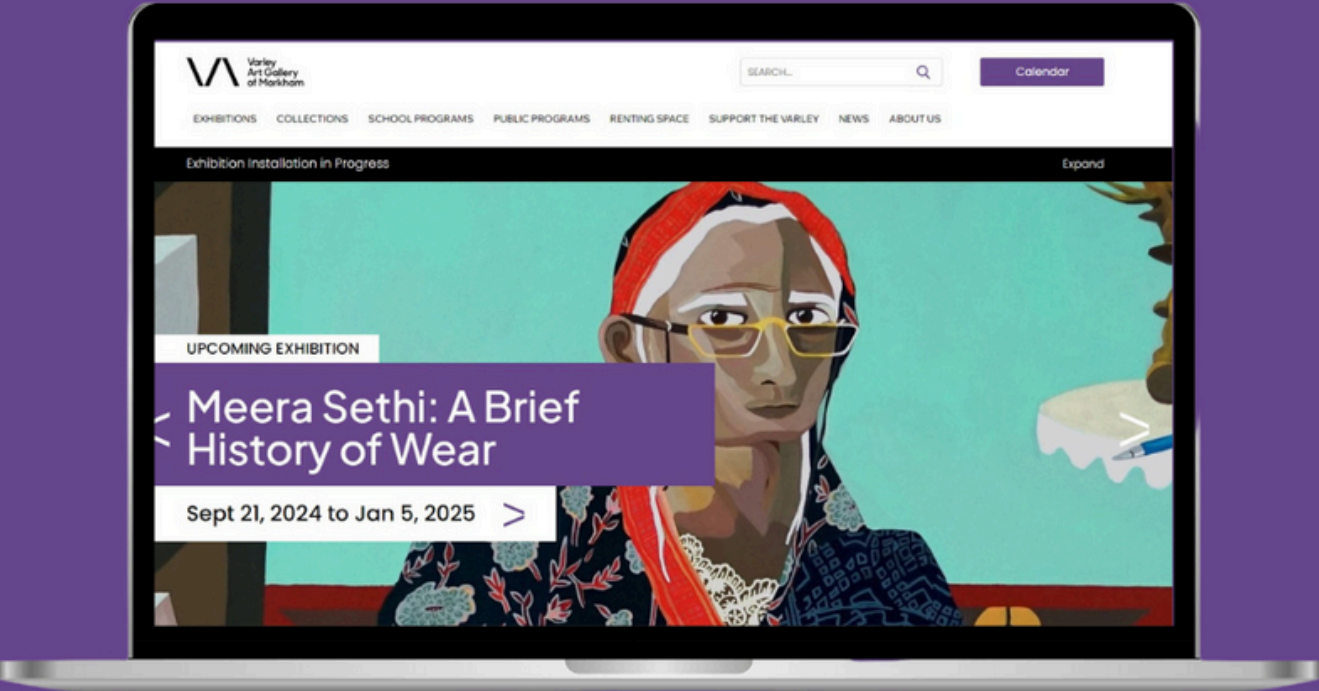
Varley Art Gallery of Markham

SEARCH...

Calendar

EXHIBITIONS COLLECTIONS SCHOOL PROGRAMS PUBLIC PROGRAMS RENTING SPACE SUPPORT THE VARLEY NEWS ABOUT US

Exhibition Installation in Progress

Expand

UPCOMING EXHIBITION

Meera Sethi: A Brief History of Wear

Sept 21, 2024 to Jan 5, 2025 >